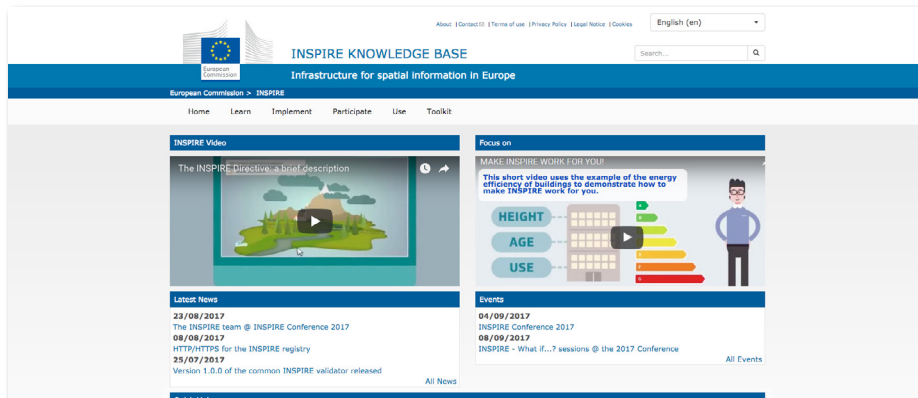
About | Contact | Terms of use | Privacy Policy | Legal Notice | Cookies

English (en)

European Commission

INSPIRE KNOWLEDGE BASE

Search...

Infrastructure for spatial information in Europe

European Commission > INSPIRE

Home Learn Implement Participate Use Toolkit

INSPIRE Video

The INSPIRE Directive: a brief description

Focus on

MAKE INSPIRE WORK FOR YOU!

This short video uses the example of the energy efficiency of buildings to demonstrate how to make INSPIRE work for you.

HEIGHT

AGE

USE

Latest News

23/08/2017
The INSPIRE team @ INSPIRE Conference 2017
08/08/2017
HTTP/HTTPS for the INSPIRE registry
25/07/2017
Version 1.0.0 of the common INSPIRE validator released

All News

Events

04/09/2017
INSPIRE Conference 2017
08/09/2017
INSPIRE - What if...? sessions @ the 2017 Conference

All Events